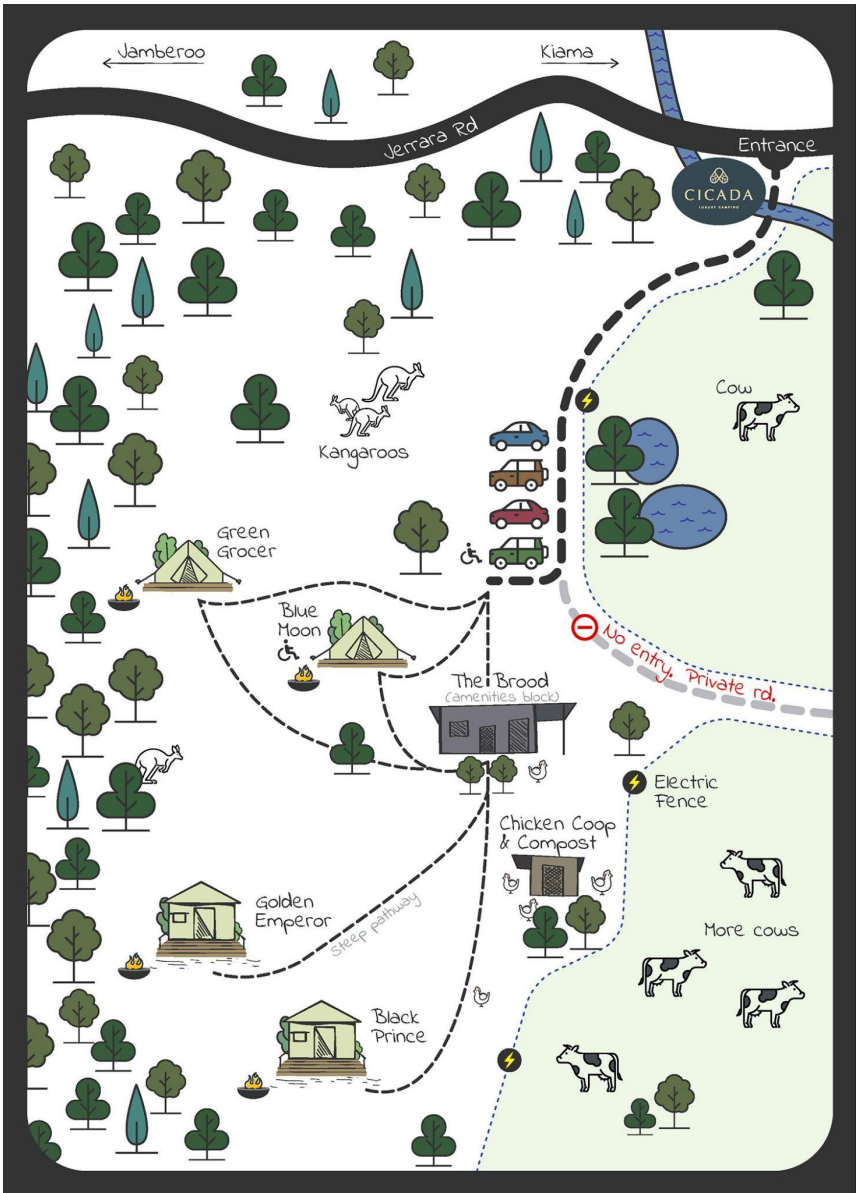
Jamberoo

Kiama

Jerrara Rd

Entrance

CICADA
LUXURY CAMPING

Cow

Kangaroos

Green Grocer

Blue Moon

No entry. Private rd.

The Brood
(amenities block)

Electric Fence

Chicken Coop & Compost

Golden Emperor

Steep pathway

More cows

Black Prince